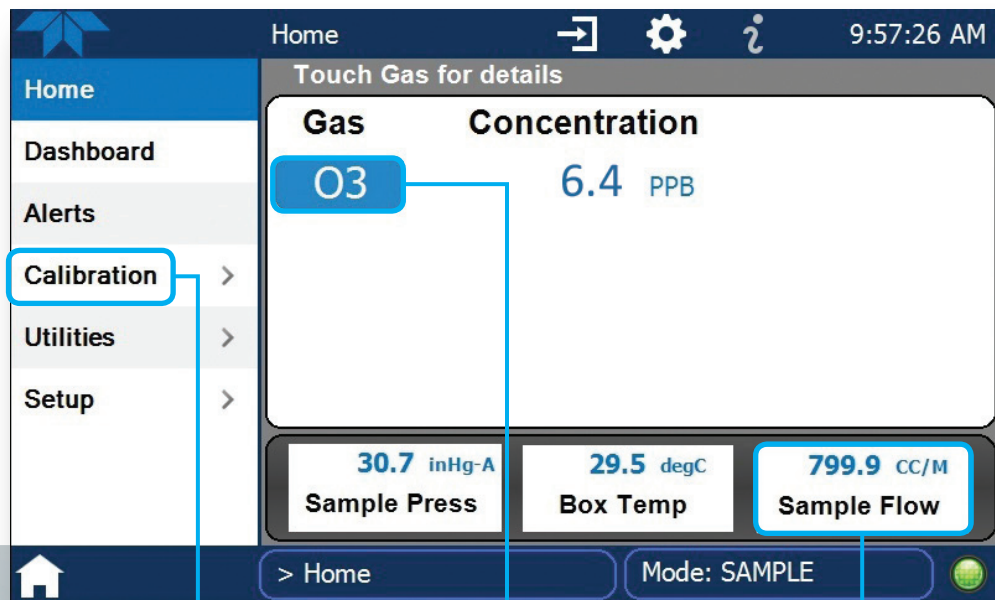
Home

9:57:26 AM

Home

Dashboard

Alerts

Calibration >

Utilities >

Setup >

Touch Gas for details

Gas Concentration

O3 6.4 PPB

30.7 inHg-A
Sample Press

29.5 degC
Box Temp

799.9 CC/M
Sample Flow

> Home

Mode: SAMPLE